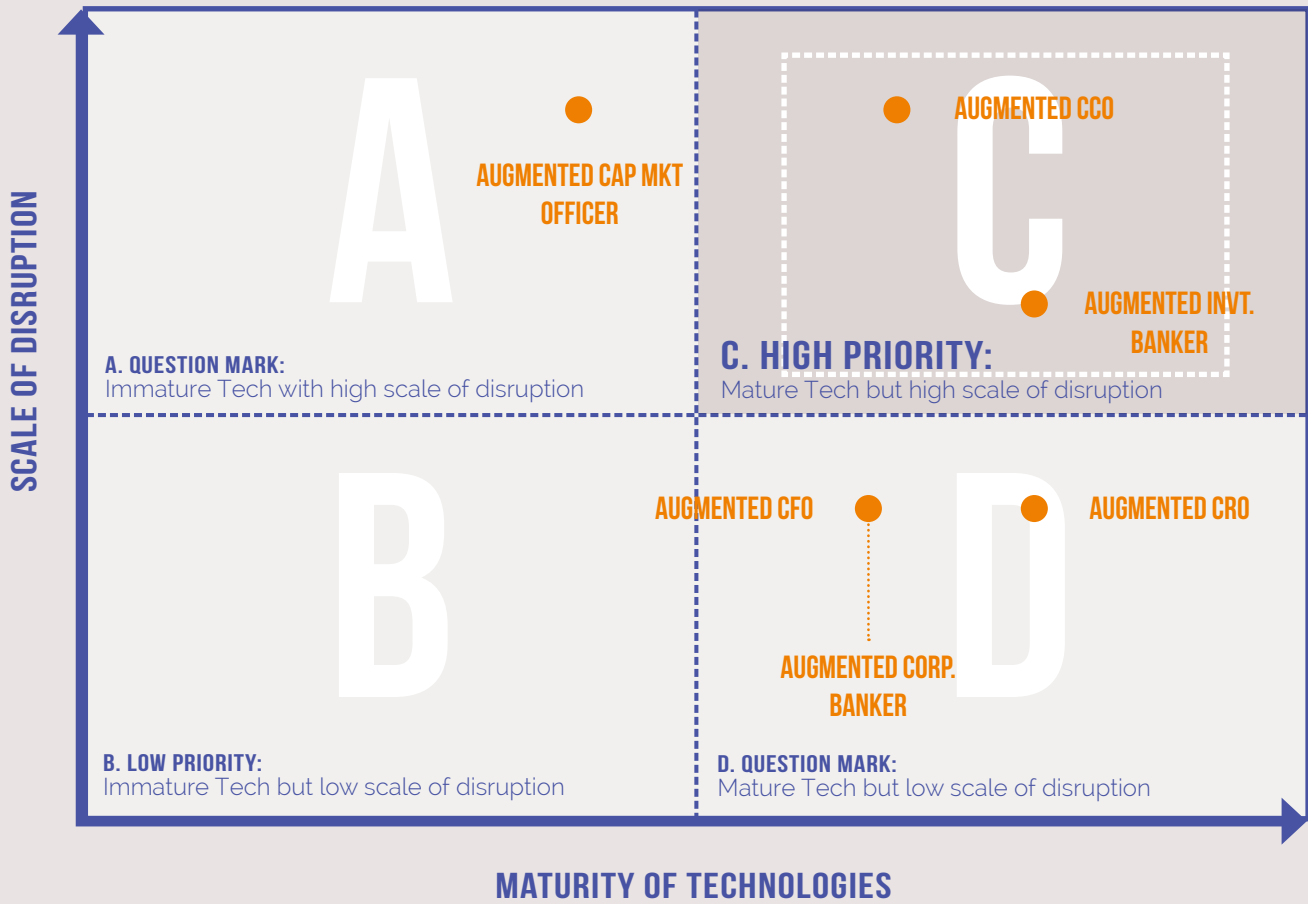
SCALE OF DISRUPTION

A

AUGMENTED CAP MKT OFFICER

A. QUESTION MARK:
Immature Tech with high scale of disruption

C

AUGMENTED CCO

AUGMENTED INVT. BANKER

C. HIGH PRIORITY:
Mature Tech but high scale of disruption

B

B. LOW PRIORITY:
Immature Tech but low scale of disruption

D

AUGMENTED CFO

AUGMENTED CRO

AUGMENTED CORP. BANKER

D. QUESTION MARK:
Mature Tech but low scale of disruption

MATURITY OF TECHNOLOGIES